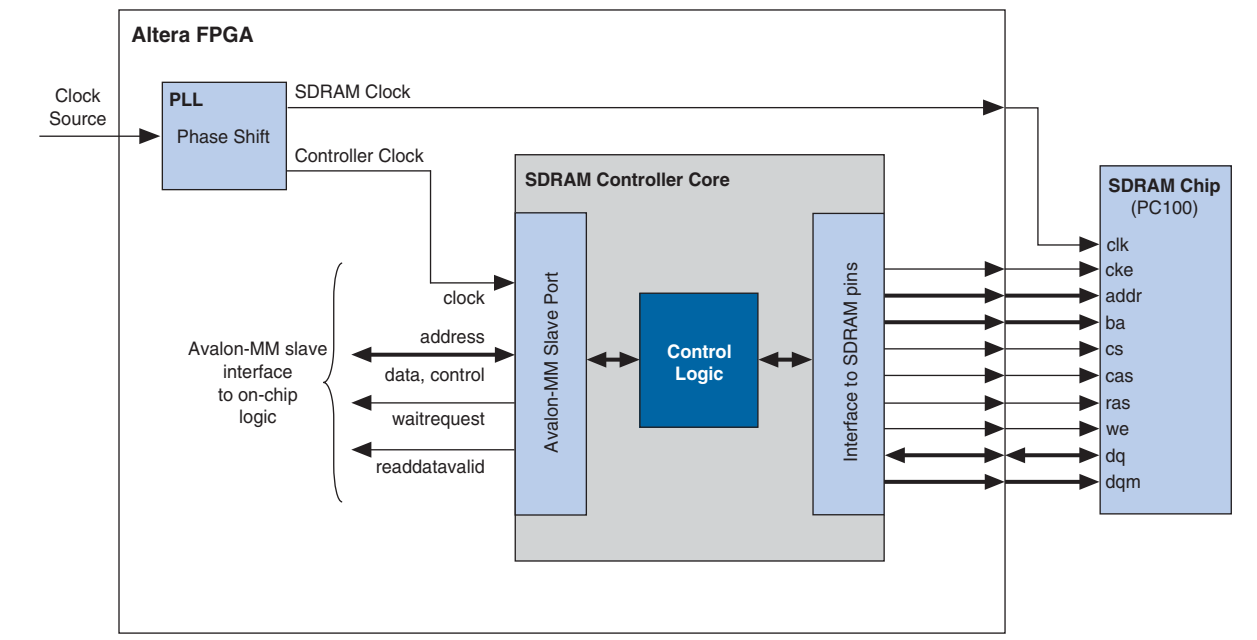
Altera FPGA

Clock Source

PLL

Phase Shift

SDRAM Clock

Controller Clock

SDRAM Controller Core

SDRAM Chip
(PC100)

clock

address

data, control

waitrequest

readdatavalid

Avalon-MM slave interface to on-chip logic

Avalon-MM Slave Port

Control Logic

Interface to SDRAM pins

clk
cke
addr
ba
cs
cas
ras
we
dq
dqm